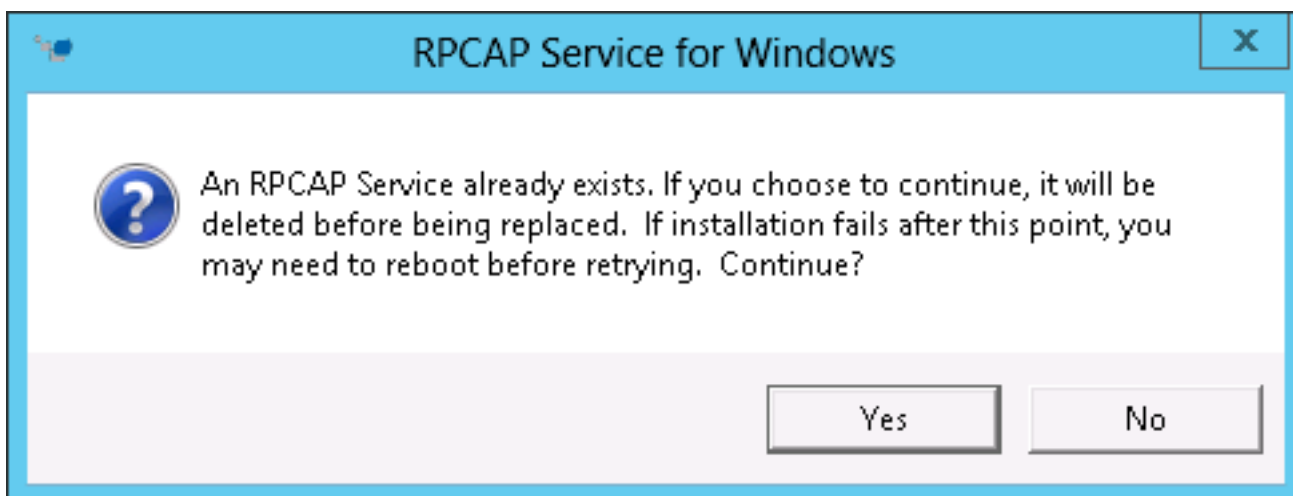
RPCAP Service for Windows

x

?

An RPCAP Service already exists. If you choose to continue, it will be deleted before being replaced. If installation fails after this point, you may need to reboot before retrying. Continue?

Yes

No